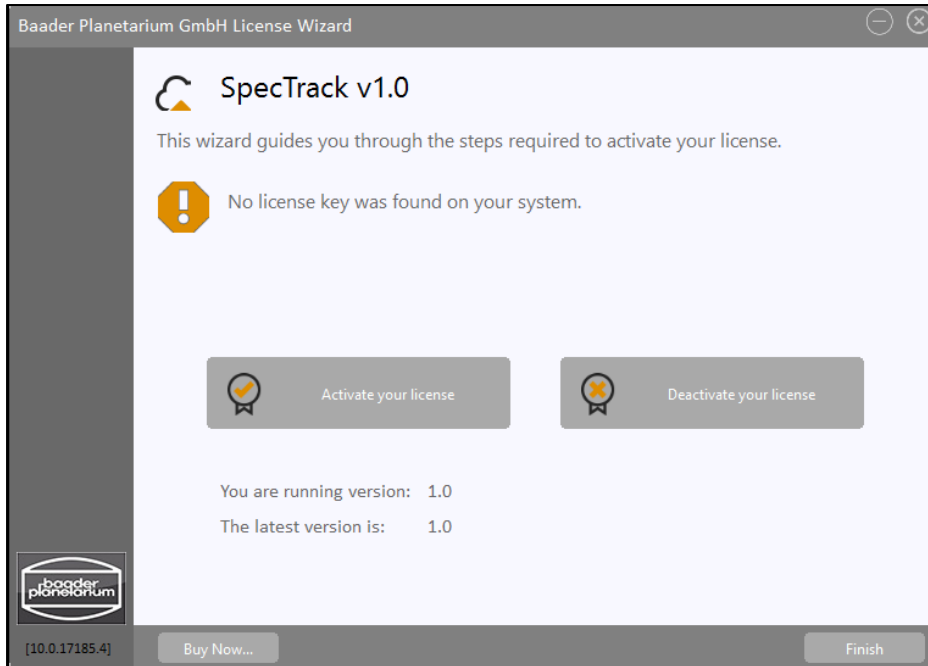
Baader Planetarium GmbH License Wizard

SpecTrack v1.0

This wizard guides you through the steps required to activate your license.

No license key was found on your system.

Activate your license

Deactivate your license

You are running version: 1.0

The latest version is: 1.0

baader planetarium

[10.0.17185.4]

Buy Now...

Finish